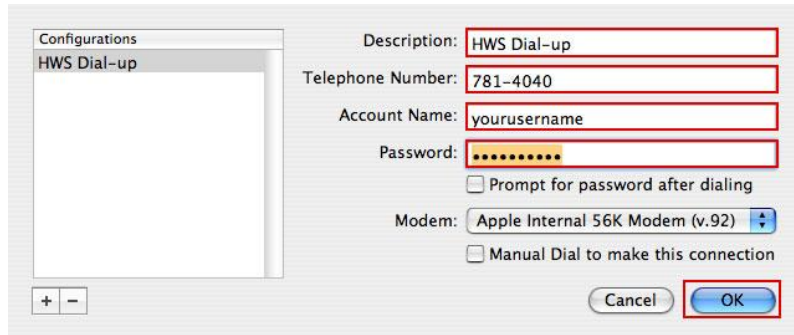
Configurations
HWS Dial-up

Description: HWS Dial-up
Telephone Number: 781-4040
Account Name: yourusername
Password: ••••••••••
Prompt for password after dialing
Modem: Apple Internal 56K Modem (v.92)
Manual Dial to make this connection

+ −

Cancel
OK